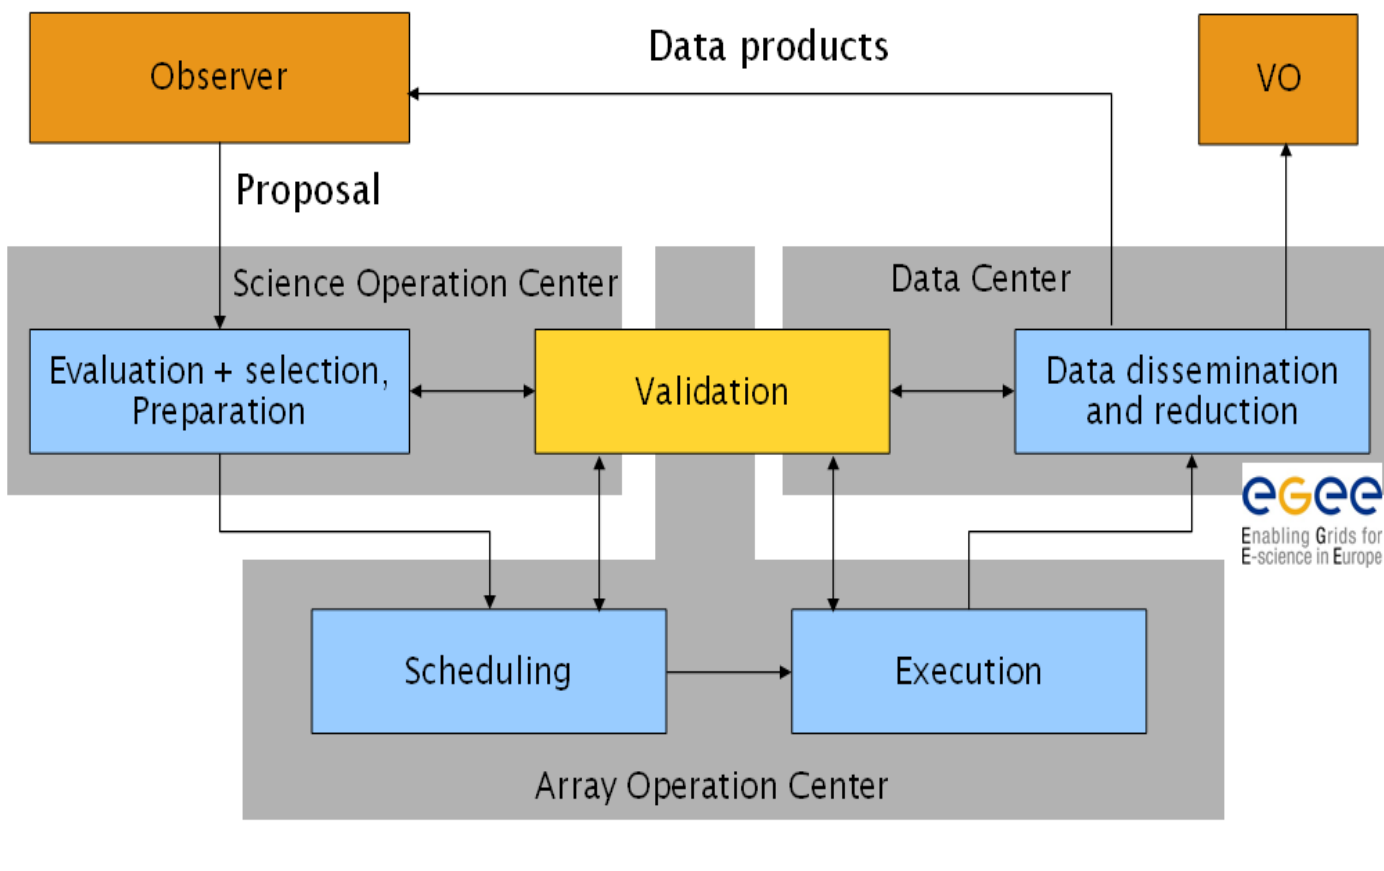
Observer

Data products

VO

Proposal

Science Operation Center

Data Center

Evaluation + selection, Preparation

Validation

Data dissemination and reduction

egee
Enabling Grids for E-science in Europe

Scheduling

Execution

Array Operation Center